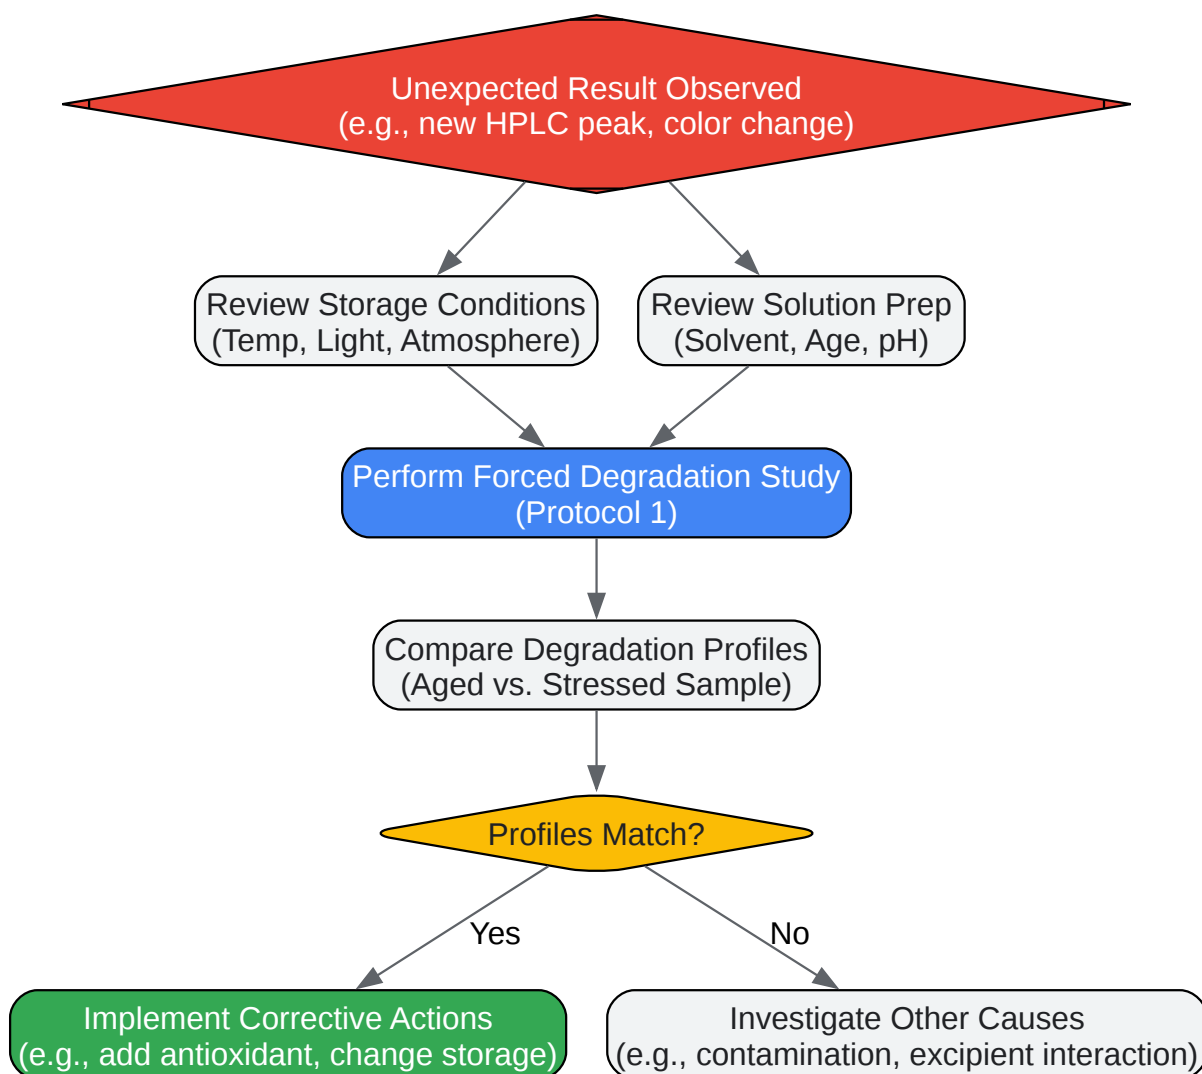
Unexpected Result Observed
(e.g., new HPLC peak, color change)

Review Storage Conditions
(Temp, Light, Atmosphere)

Review Solution Prep
(Solvent, Age, pH)

Perform Forced Degradation Study
(Protocol 1)

Compare Degradation Profiles
(Aged vs. Stressed Sample)

Profiles Match?

Yes

No

Implement Corrective Actions
(e.g., add antioxidant, change storage)

Investigate Other Causes
(e.g., contamination, excipient interaction)